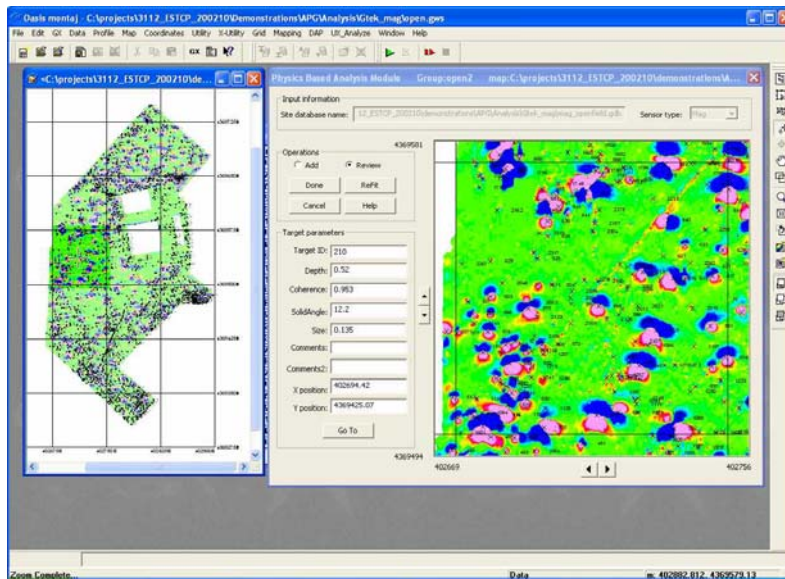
Oasis montaj - C:\projects\3112_ESTCP_200210\Demonstrations\APG\Analysis\Gtek_mag\open.gws

File Edit GX Data Profile Map Coordinates Utility X-Utility Grid Mapping DAP UX_Analyze Window Help

=C:\projects\3112_ESTCP_200210\de...

Physics Based Analysis Module Group:open2 map:C:\projects\3112_ESTCP_200210\demonstrations\A...

Input information

Site database name: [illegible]

Sensor type: Mag

4369581

Operations

Add

Review

Done

ReFit

Cancel

Help

Target parameters

Target ID: 210

Depth: 0.52

Coherence: 0.953

SolidAngle: 12.2

Size: 0.135

Comments:

Comments2:

X position: 402694.42

Y position: 4369425.07

Go To

4369494

402669

402756

Zoom Complete...

Data

m: 402882.812, 4369579.13